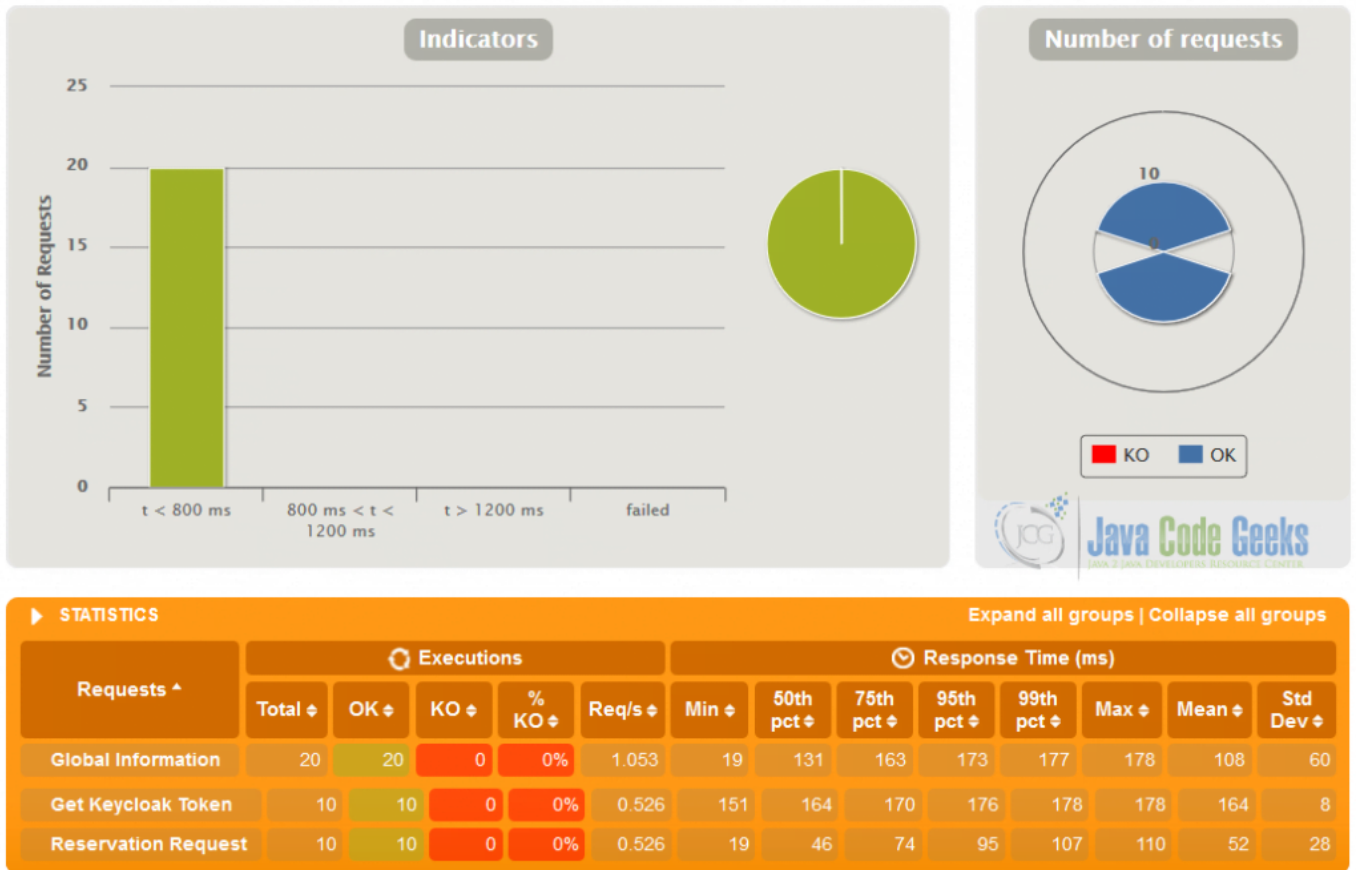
Indicators

25
20
15
10
5
0

Number of Requests

t < 800 ms
800 ms < t < 1200 ms
t > 1200 ms
failed

Number of requests

10
0

KO OK

JCG Java Code Geeks
Java 2 Java Developers Resource Center

STATISTICS

Expand all groups | Collapse all groups

| Requests | Total | OK | KO | % KO | Req/s | Min | 50th pct | 75th pct | 95th pct | 99th pct | Max | Mean | Std Dev |
|---|---|---|---|---|---|---|---|---|---|---|---|---|---|
| | Executions | | | | | Response Time (ms) | | | | | | | |
| Global Information | 20 | 20 | 0 | 0% | 1.053 | 19 | 131 | 163 | 173 | 177 | 178 | 108 | 60 |
| Get Keycloak Token | 10 | 10 | 0 | 0% | 0.526 | 151 | 164 | 170 | 176 | 178 | 178 | 164 | 8 |
| Reservation Request | 10 | 10 | 0 | 0% | 0.526 | 19 | 46 | 74 | 95 | 107 | 110 | 52 | 28 |